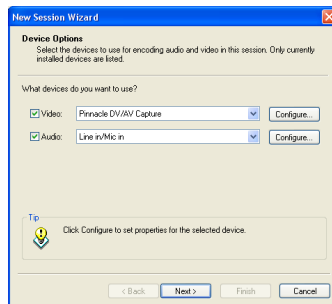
New Session Wizard

Device Options

Select the devices to use for encoding audio and video in this session. Only currently installed devices are listed.

What devices do you want to use?

Video: Pinnacle DV/AV Capture Configure...

Audio: Line in/Mic in Configure...

Tip

Click Configure to set properties for the selected device.

< Back Next > Finish Cancel